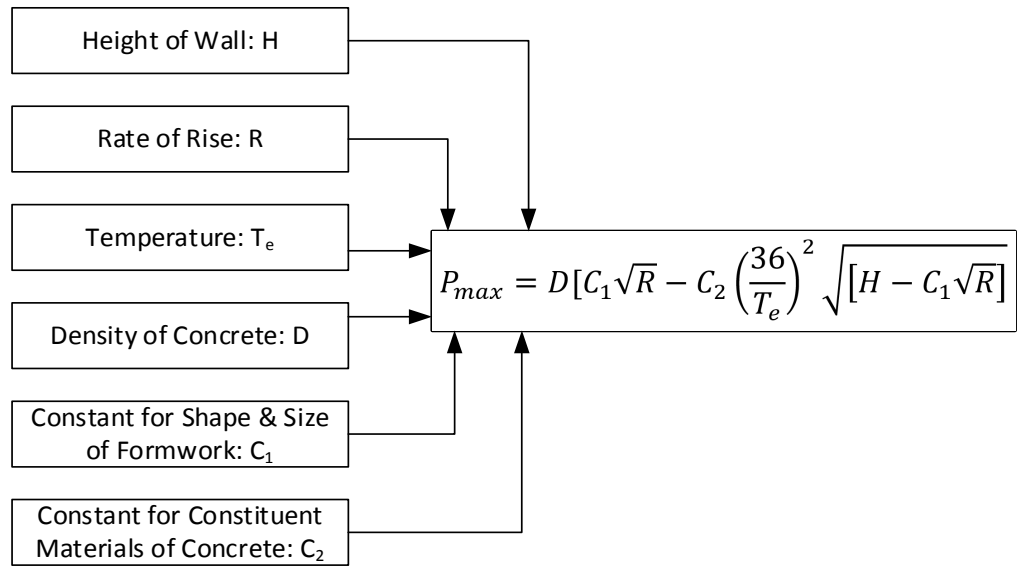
Height of Wall: H

Rate of Rise: R

Temperature: $T_e$

Density of Concrete: D

Constant for Shape & Size of Formwork: $C_1$

Constant for Constituent Materials of Concrete: $C_2$

$P_{max} = D[C_1\sqrt{R} - C_2\left(\frac{36}{T_e}\right)^2 \sqrt{\left[H - C_1\sqrt{R}\right]}$